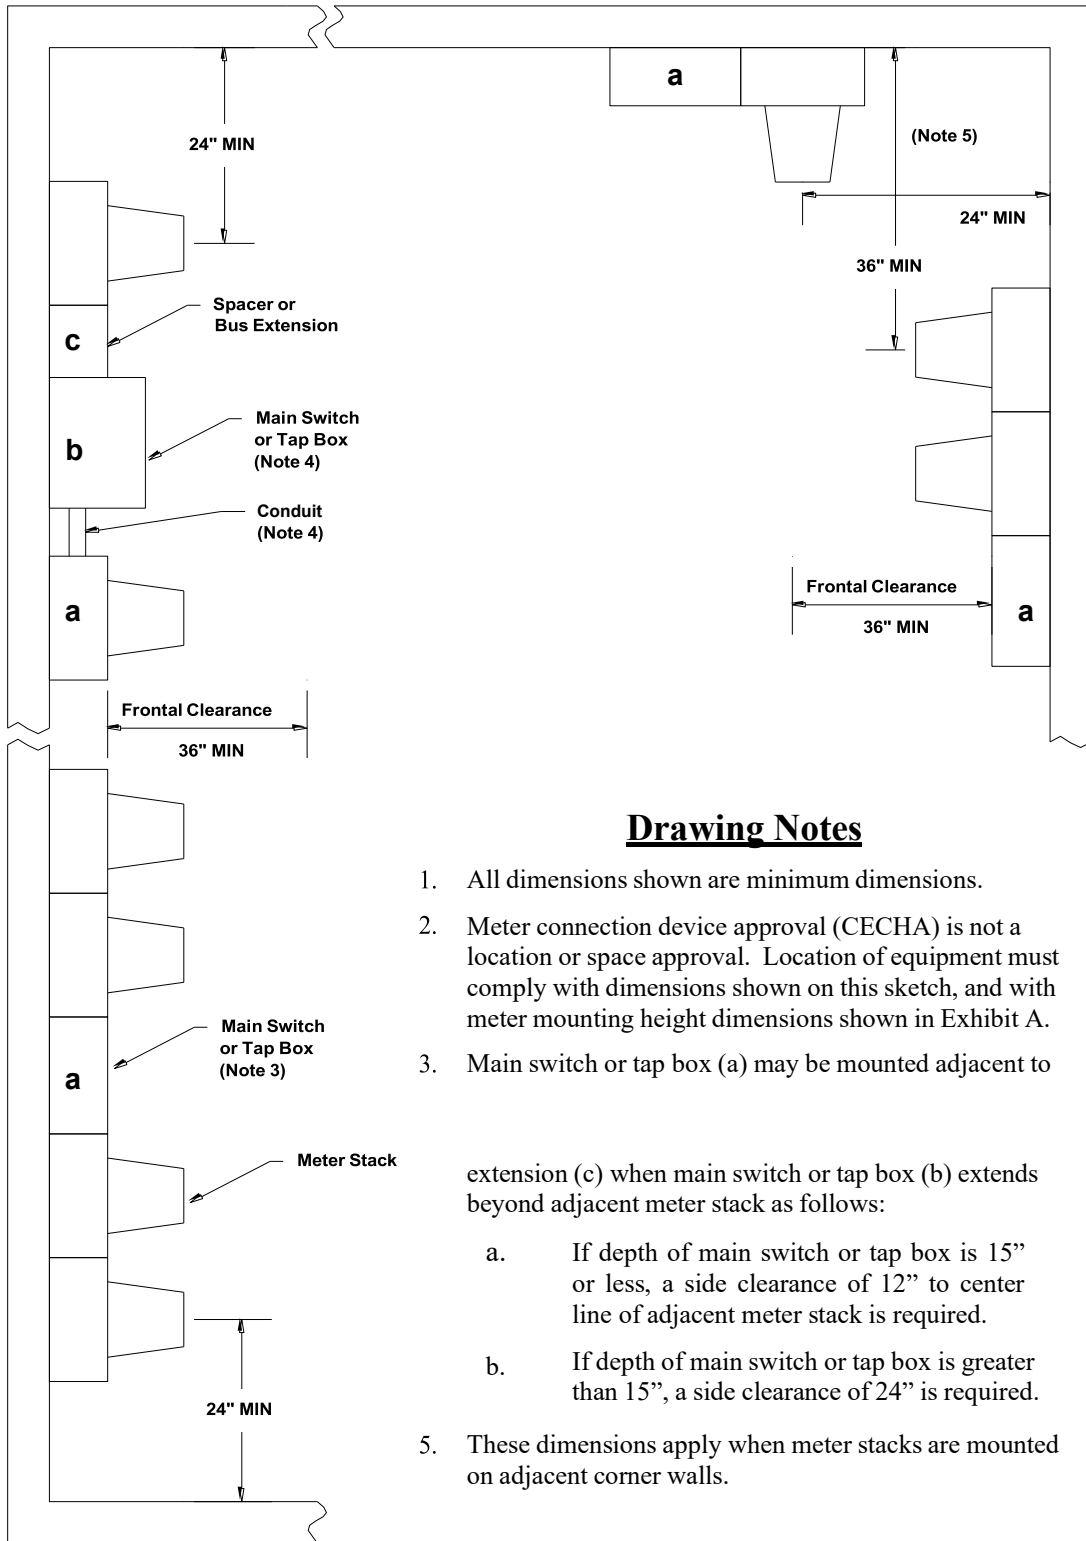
24" MIN

Spacer or Bus Extension

c

b

Main Switch or Tap Box (Note 4)

Conduit (Note 4)

a

Frontal Clearance

36" MIN

a

(Note 5)

24" MIN

36" MIN

Frontal Clearance

36" MIN

a

a

Main Switch or Tap Box (Note 3)

Meter Stack

24" MIN

**Drawing Notes**

1. All dimensions shown are minimum dimensions.

2. Meter connection device approval (CECHA) is not a location or space approval. Location of equipment must comply with dimensions shown on this sketch, and with meter mounting height dimensions shown in Exhibit A.

3. Main switch or tap box (a) may be mounted adjacent to

extension (c) when main switch or tap box (b) extends beyond adjacent meter stack as follows:

a. If depth of main switch or tap box is 15" or less, a side clearance of 12" to center line of adjacent meter stack is required.

b. If depth of main switch or tap box is greater than 15", a side clearance of 24" is required.

5. These dimensions apply when meter stacks are mounted on adjacent corner walls.